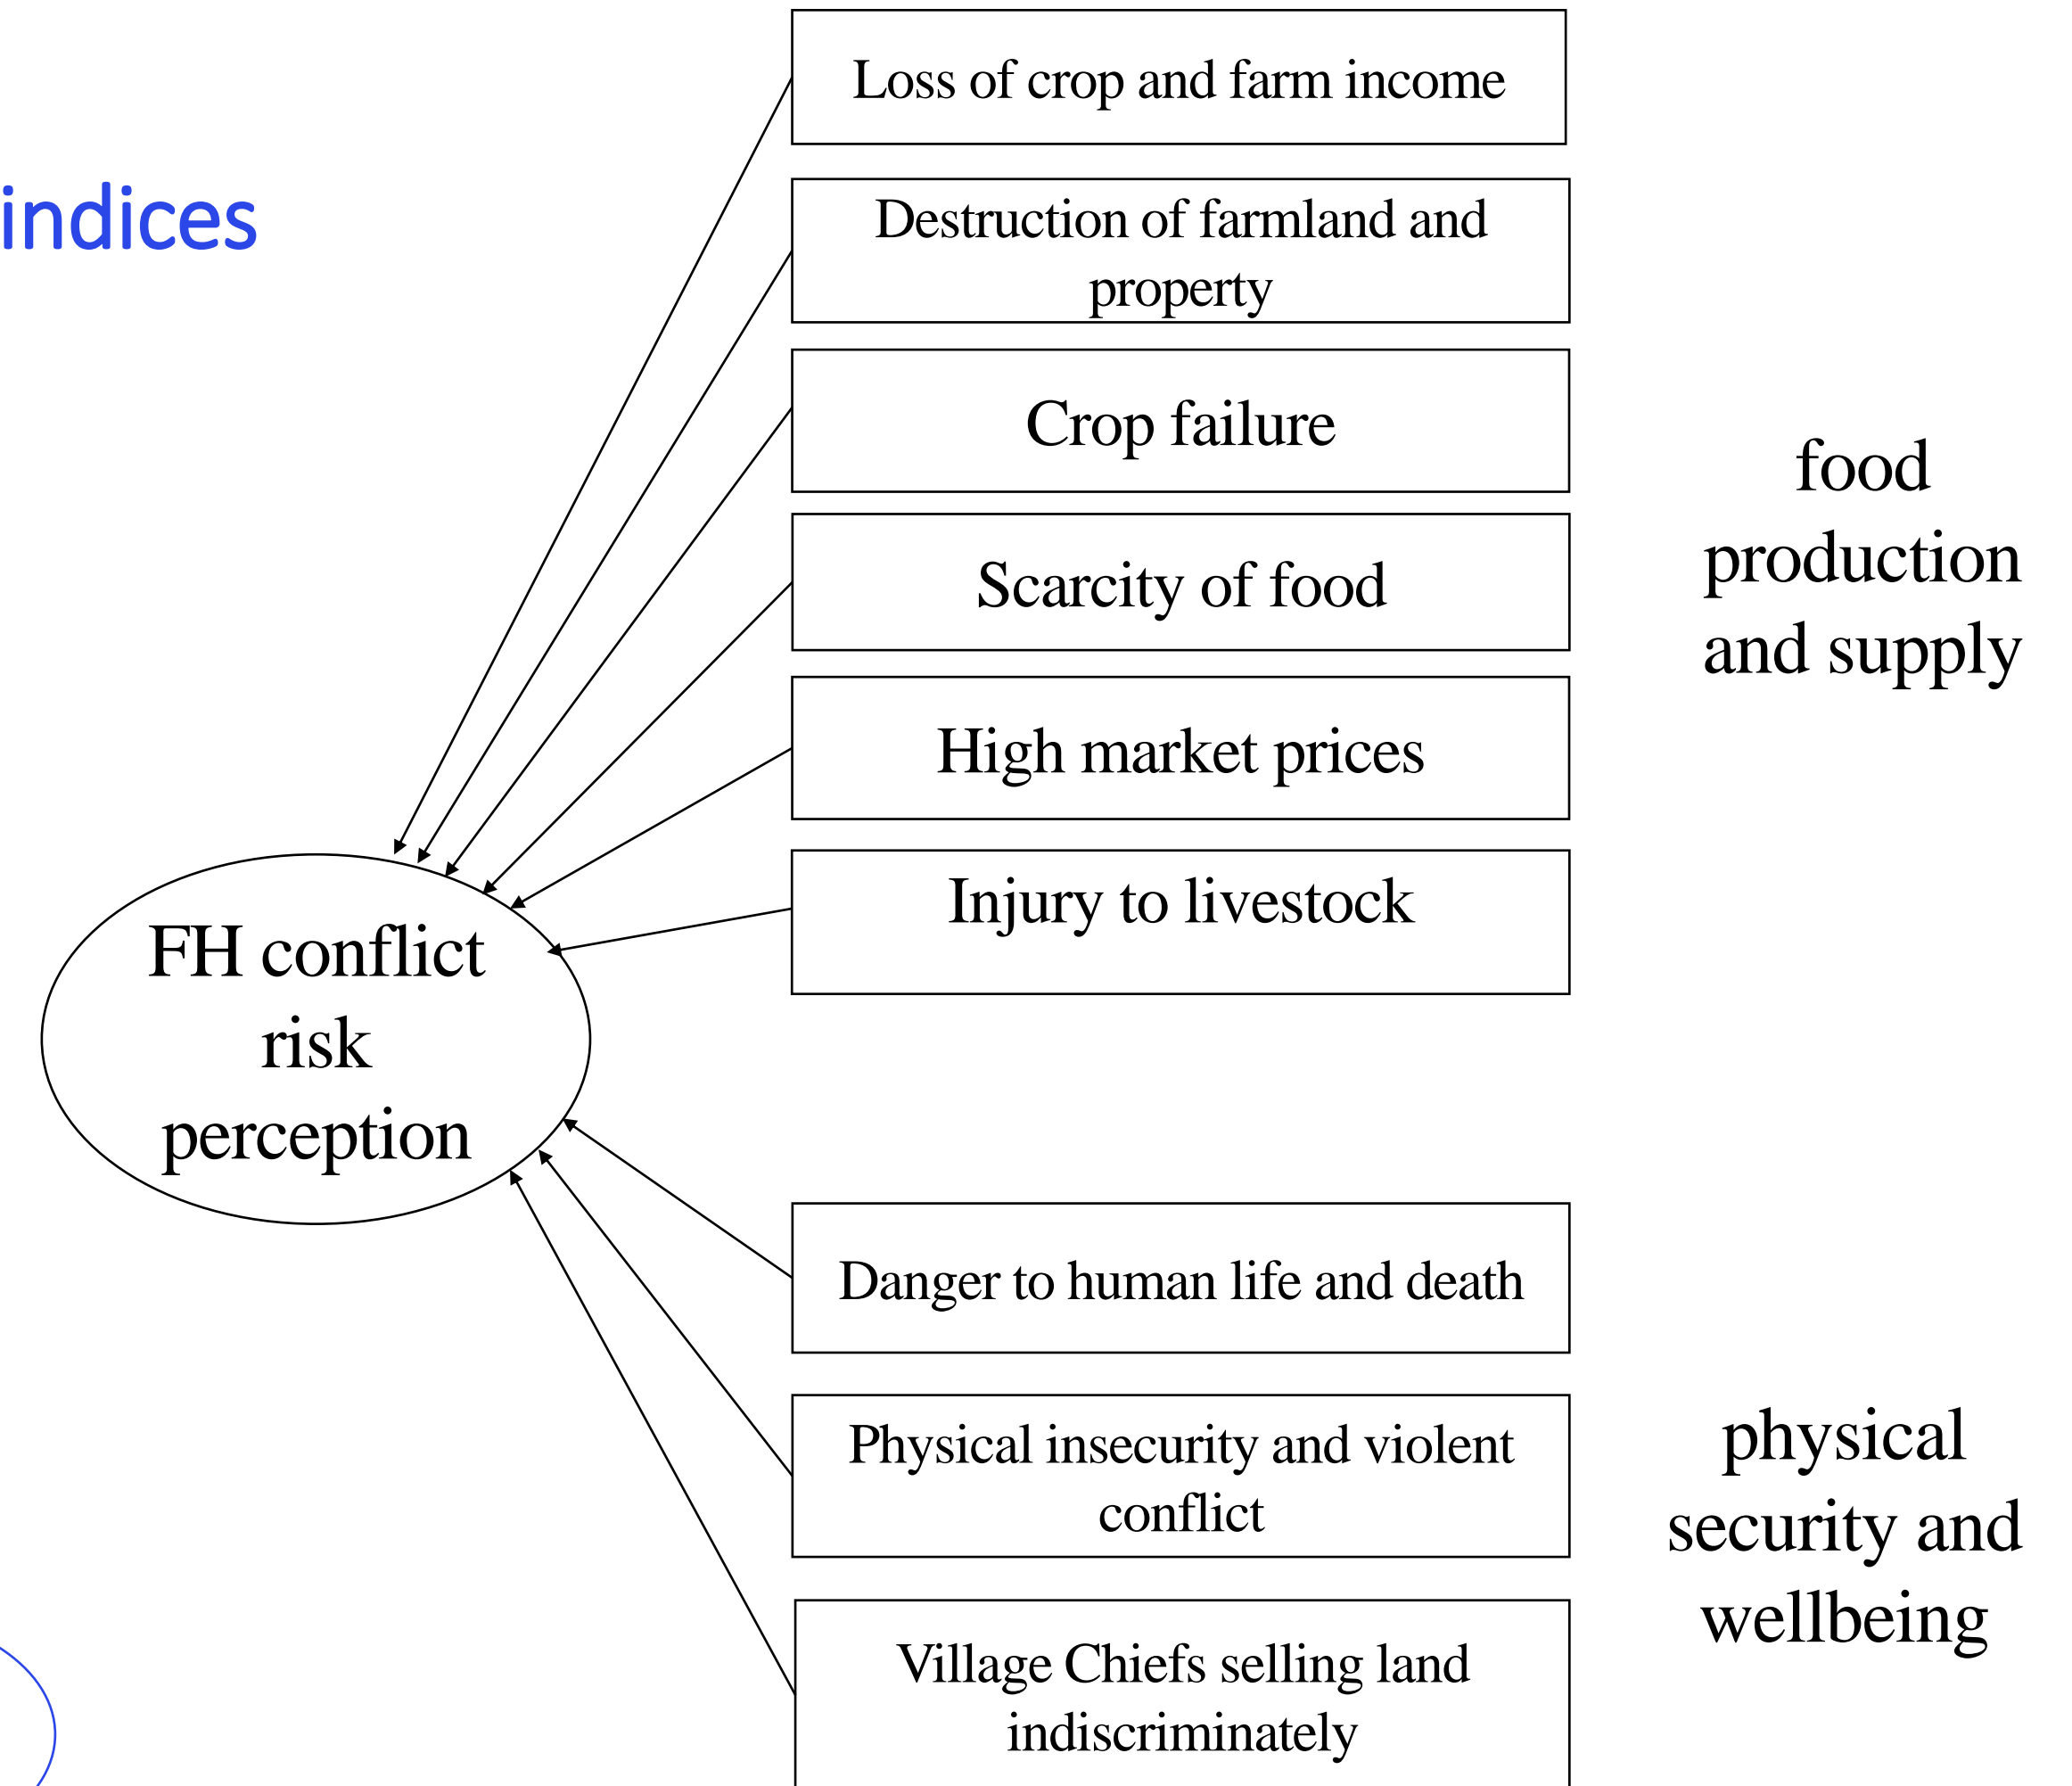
indices

Loss of crop and farm income

Destruction of farmland and property

Crop failure

Scarcity of food

High market prices

Injury to livestock

food production and supply

FH conflict risk perception

Danger to human life and death

Physical insecurity and violent conflict

Village Chiefs selling land indiscriminately

physical security and wellbeing